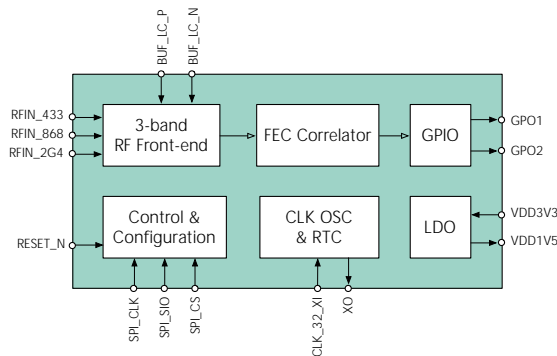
BUF_LC_P
BUF_LC_N

RFIN_433
RFIN_868
RFIN_2G4

3-band RF Front-end

FEC Correlator

GPIO

GPO1
GPO2

RESET_N

Control & Configuration

CLK OSC & RTC

LDO

VDD3V3
VDD1V5

SPI_CLK
SPI_SIO
SPI_CS

CLK_32_XI
XO